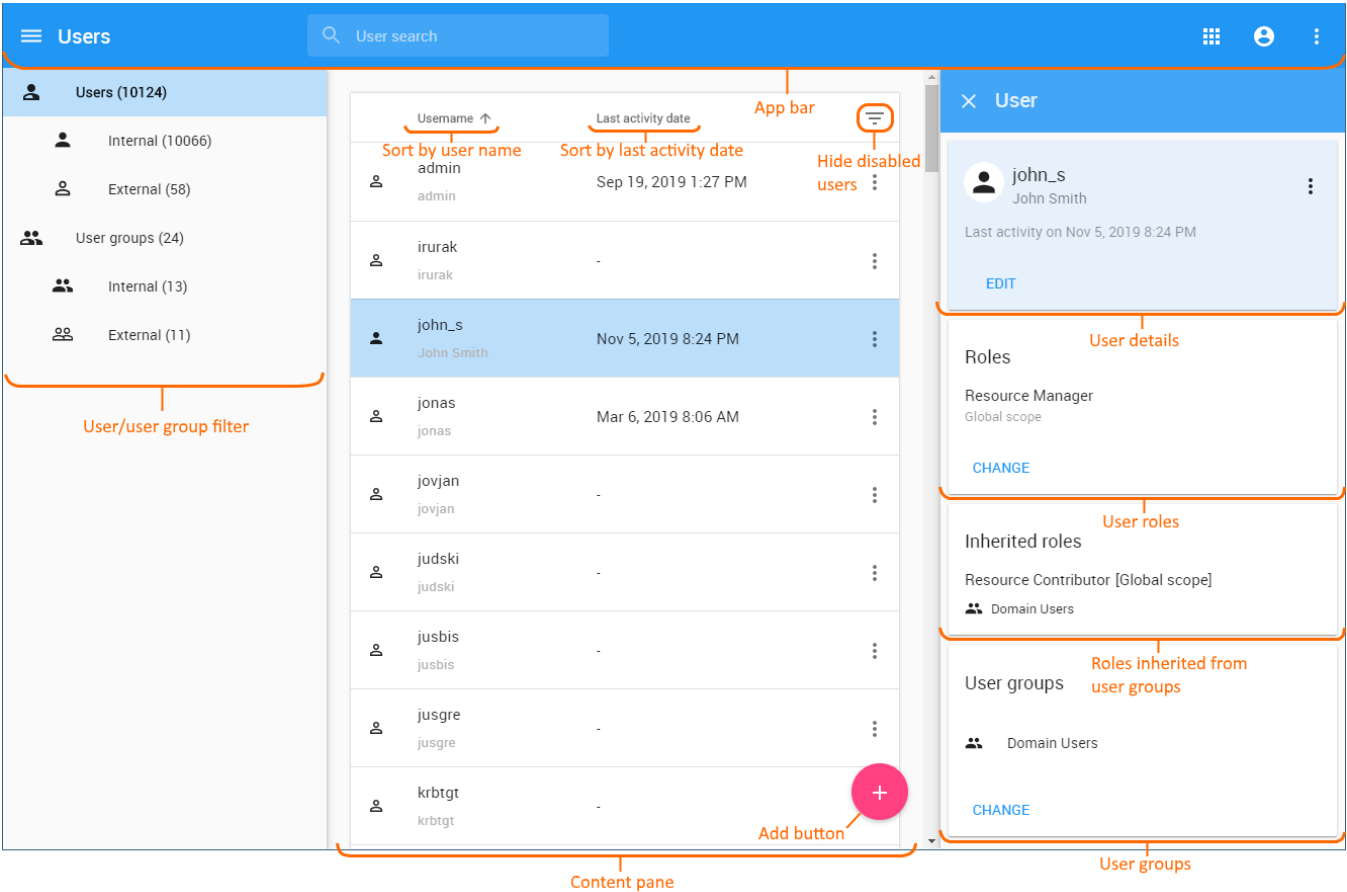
Users

User search

Users (10124)

Internal (10066)

External (58)

User groups (24)

Internal (13)

External (11)

User/user group filter

Username ↑

Last activity date

App bar

Sort by user name

Sort by last activity date

Hide disabled users

| | | |
|---|---|---|
| admin admin | Sep 19, 2019 1:27 PM | ⋮ |
| irurak irurak | - | ⋮ |
| john_s John Smith | Nov 5, 2019 8:24 PM | ⋮ |
| jonas jonas | Mar 6, 2019 8:06 AM | ⋮ |
| jovjan jovjan | - | ⋮ |
| judski judski | - | ⋮ |
| jusbis jusbis | - | ⋮ |
| jusgre jusgre | - | ⋮ |
| krbtgt krbtgt | - | |

+

Add button

Content pane

User

john_s
John Smith

Last activity on Nov 5, 2019 8:24 PM

EDIT

User details

Roles

Resource Manager
Global scope

CHANGE

User roles

Inherited roles

Resource Contributor [Global scope]

Domain Users

Roles inherited from user groups

User groups

Domain Users

CHANGE

User groups